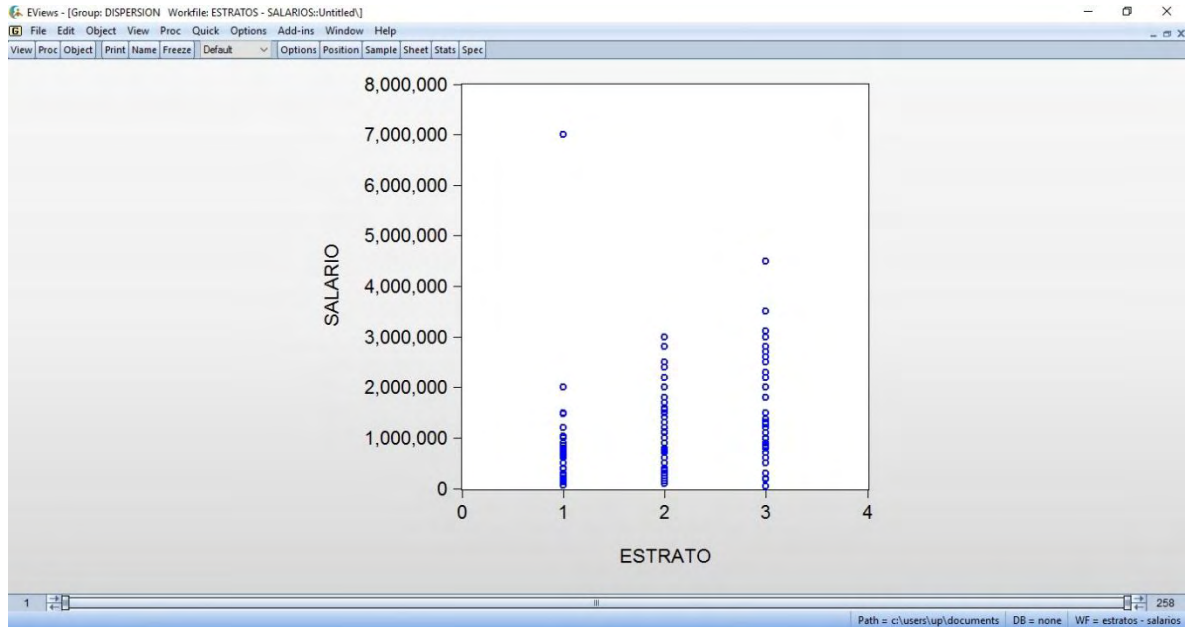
EViews - [Group: DISPERSION Workfile: ESTRATOS - SALARIOS::Untitled\]

File Edit Object View Proc Quick Options Add-ins Window Help

View Proc Object Print Name Freeze Default Options Position Sample Sheet Stats Spec

8,000,000
7,000,000
6,000,000
5,000,000
4,000,000
3,000,000
2,000,000
1,000,000
0

SALARIO

0 1 2 3 4

ESTRATO

1 258

Path = c:\users\up\documents DB = none WF = estratos - salarios